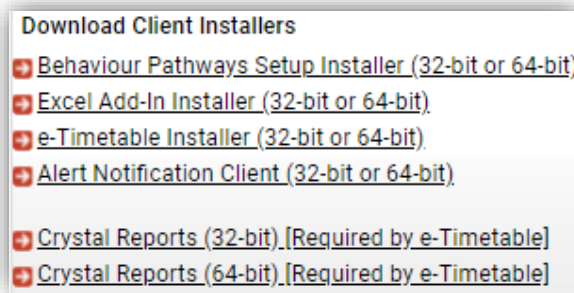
Download Client Installers

Behaviour Pathways Setup Installer (32-bit or 64-bit)
Excel Add-In Installer (32-bit or 64-bit)
e-Timetable Installer (32-bit or 64-bit)
Alert Notification Client (32-bit or 64-bit)

Crystal Reports (32-bit) [Required by e-Timetable]
Crystal Reports (64-bit) [Required by e-Timetable]